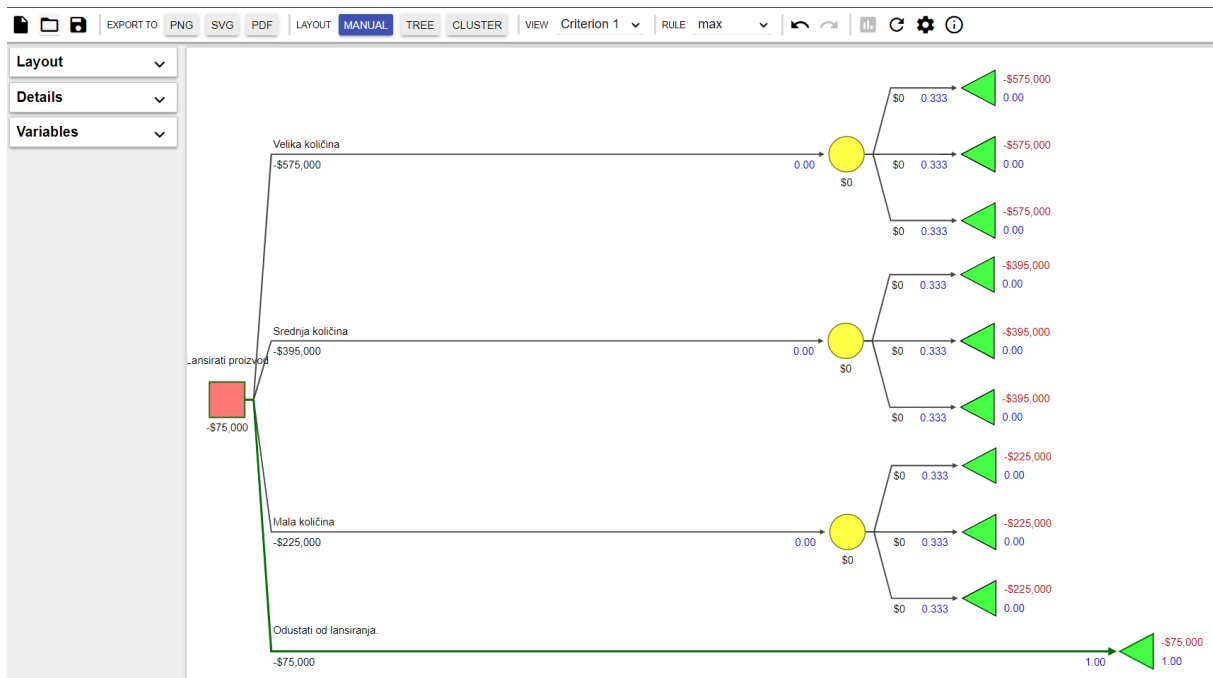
EXPORT TO PNG SVG PDF LAYOUT MANUAL TREE CLUSTER VIEW Criterion 1 RULE max

Layout
Details
Variables

Lansirati proizvod
-$75,000

Velika količina
-$575,000
0.00
$0
$0 0.333 -$575,000 0.00
$0 0.333 -$575,000 0.00
$0 0.333 -$575,000 0.00

Srednja količina
-$395,000
0.00
$0
$0 0.333 -$395,000 0.00
$0 0.333 -$395,000 0.00
$0 0.333 -$395,000 0.00

Mala količina
-$225,000
0.00
$0
$0 0.333 -$225,000 0.00
$0 0.333 -$225,000 0.00
$0 0.333 -$225,000 0.00

Odustati od lansiranja.
-$75,000
1.00
-$75,000
1.00